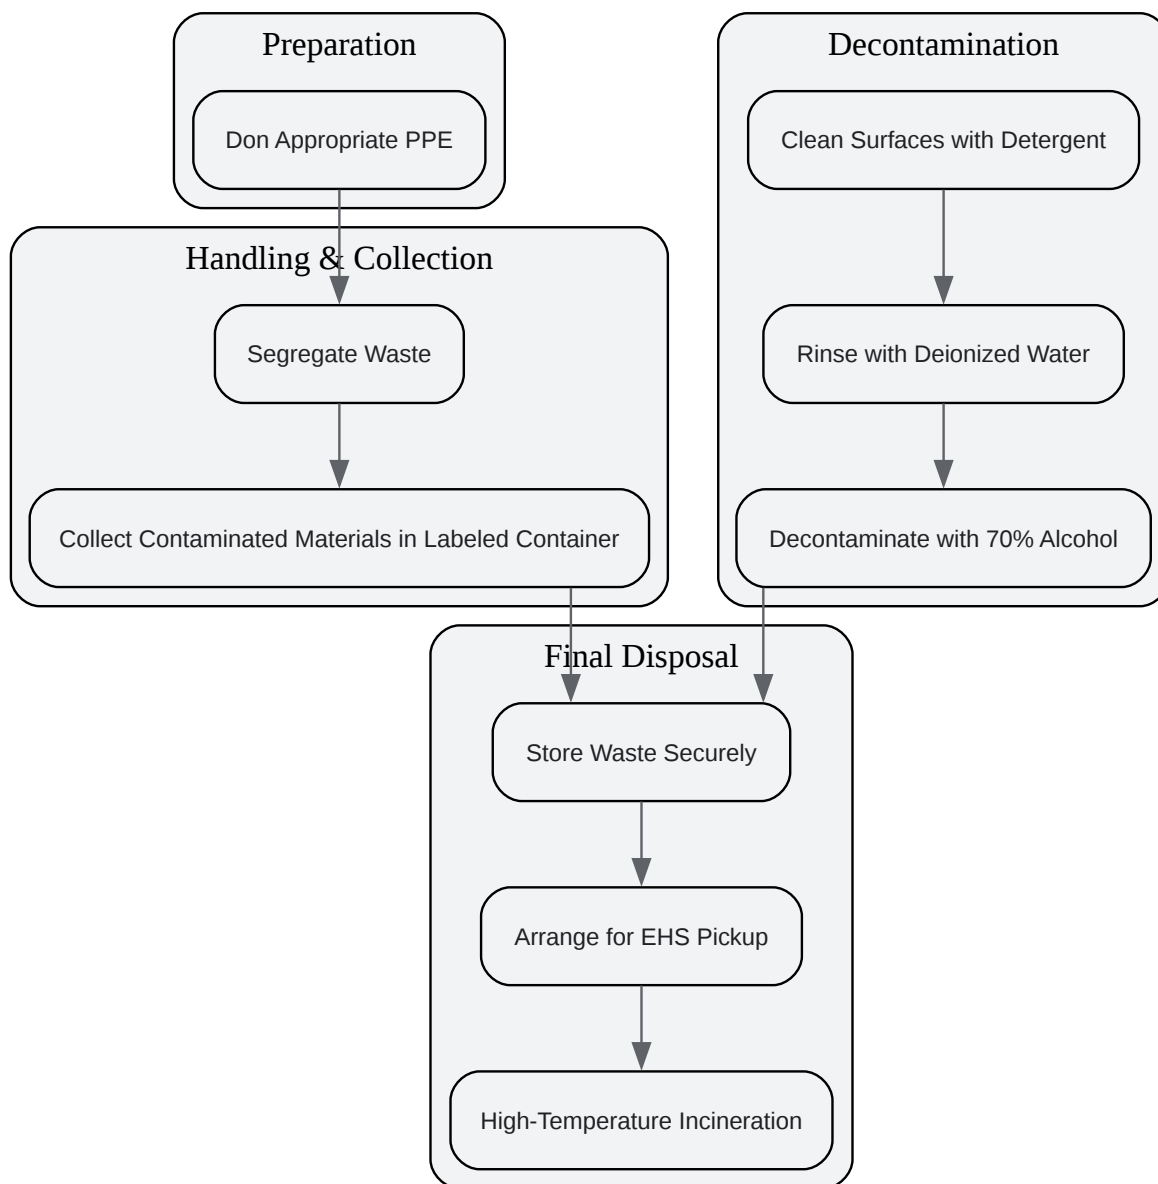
Preparation

Don Appropriate PPE

Handling & Collection

Segregate Waste

Collect Contaminated Materials in Labeled Container

Decontamination

Clean Surfaces with Detergent

Rinse with Deionized Water

Decontaminate with 70% Alcohol

Final Disposal

Store Waste Securely

Arrange for EHS Pickup

High-Temperature Incineration